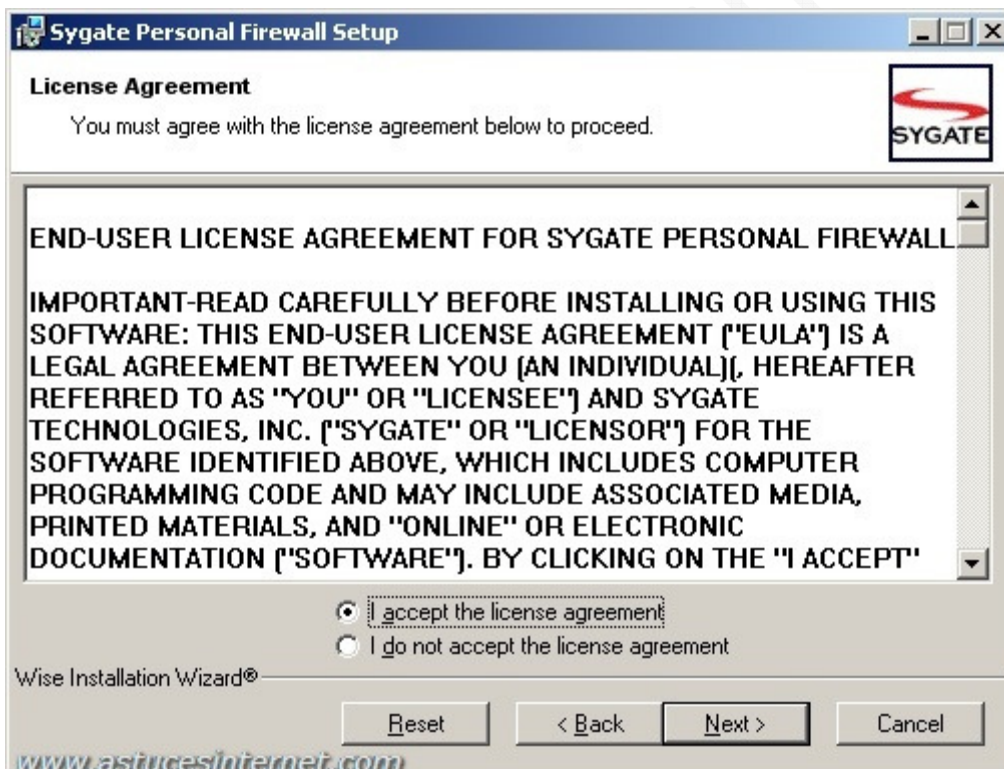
Sygate Personal Firewall Setup

License Agreement

You must agree with the license agreement below to proceed.

SYGATE

END-USER LICENSE AGREEMENT FOR SYGATE PERSONAL FIREWALL

IMPORTANT-READ CAREFULLY BEFORE INSTALLING OR USING THIS SOFTWARE: THIS END-USER LICENSE AGREEMENT ("EULA") IS A LEGAL AGREEMENT BETWEEN YOU (AN INDIVIDUAL)(, HEREAFTER REFERRED TO AS "YOU" OR "LICENSEE") AND SYGATE TECHNOLOGIES, INC. ("SYGATE" OR "LICENSOR") FOR THE SOFTWARE IDENTIFIED ABOVE, WHICH INCLUDES COMPUTER PROGRAMMING CODE AND MAY INCLUDE ASSOCIATED MEDIA, PRINTED MATERIALS, AND "ONLINE" OR ELECTRONIC DOCUMENTATION ("SOFTWARE"). BY CLICKING ON THE "I ACCEPT"

I accept the license agreement

I do not accept the license agreement

Wise Installation Wizard®

Reset

< Back

Next >

Cancel

www.astucesinternet.com